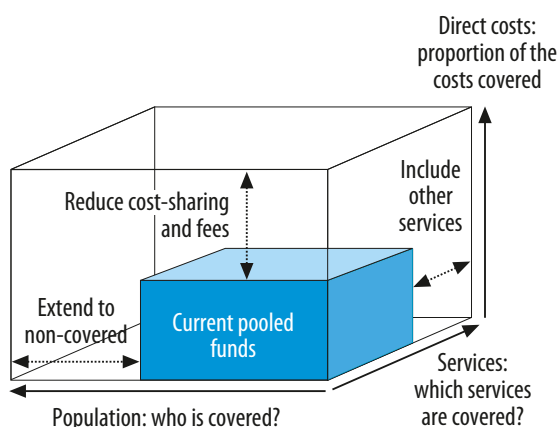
Direct costs: proportion of the costs covered

Reduce cost-sharing and fees

Include other services

Extend to non-covered

Current pooled funds

Services: which services are covered?

Population: who is covered?